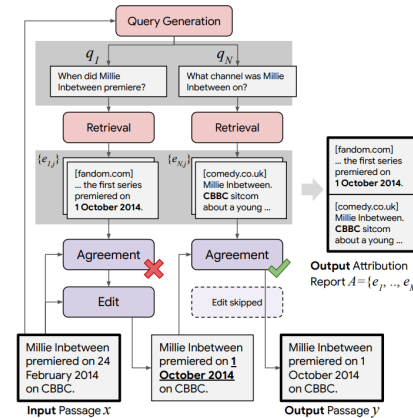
Query Generation

$q_1$

$q_N$

When did Millie Inbetween premiere?

What channel was Millie Inbetween on?

Retrieval

Retrieval

$\{e_{1,j}\}$

$\{e_{N,j}\}$

[fandom.com] ... the first series premiered on **1 October 2014**.

[comedy.co.uk] Millie Inbetween. **CBBC** sitcom about a young ...

[fandom.com] ... the first series premiered on **1 October 2014**.

[comedy.co.uk] Millie Inbetween. **CBBC** sitcom about a young ...

Agreement

Agreement

Edit

Edit skipped

**Output** Attribution Report $A = \{e_1, .., e_M$

Millie Inbetween premiered on 24 February 2014 on CBBC.

Millie Inbetween premiered on **1 October 2014** on CBBC.

Millie Inbetween premiered on 1 October 2014 on CBBC.

**Input** Passage $x$

**Output** Passage $y$